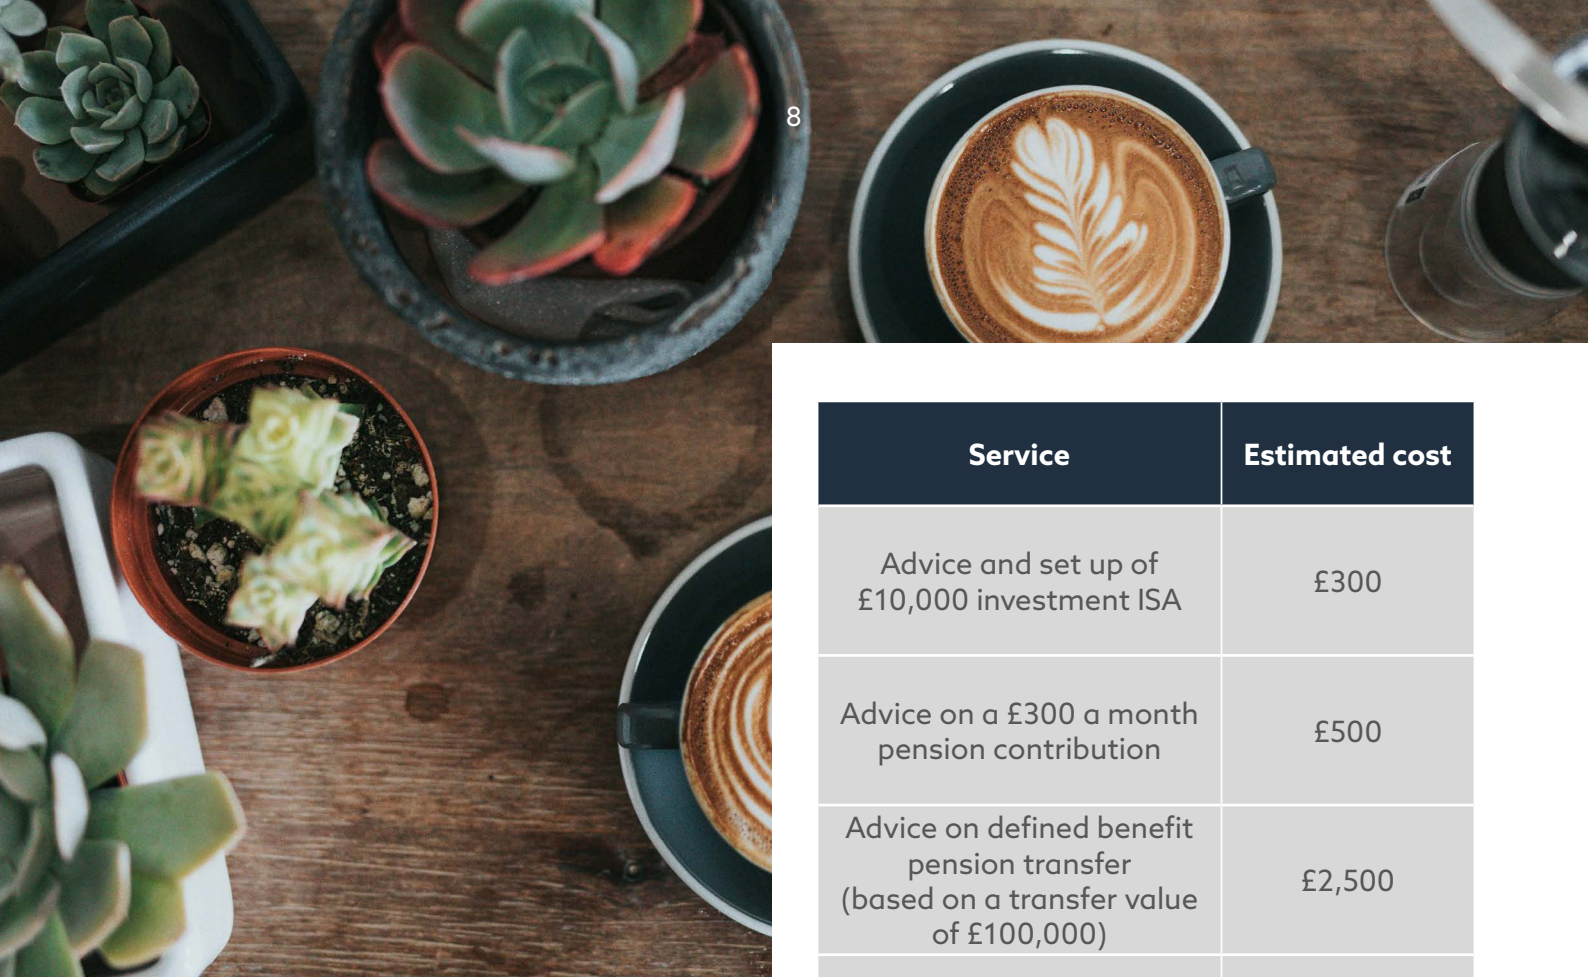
8

| Service | Estimated cost |
|---|---|
| Advice and set up of £10,000 investment ISA | £300 |
| Advice on a £300 a month pension contribution | £500 |
| Advice on defined benefit pension transfer (based on a transfer value of £100,000) | £2,500 |